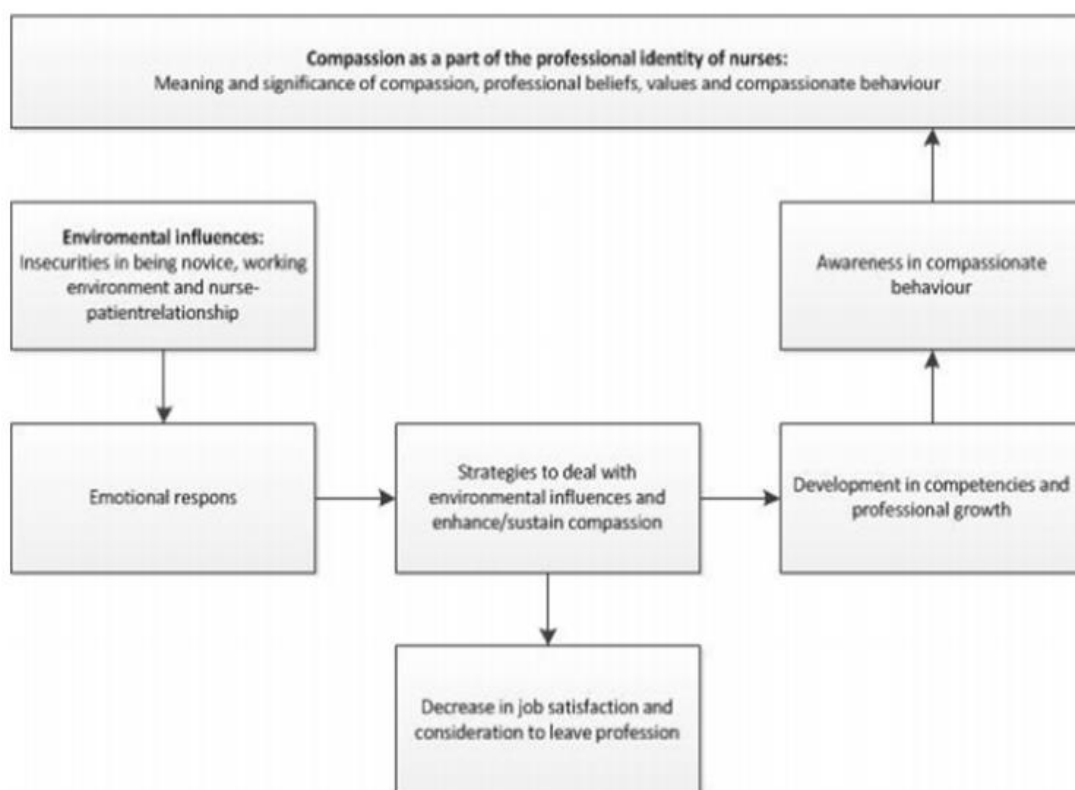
Compassion as a part of the professional identity of nurses:
Meaning and significance of compassion, professional beliefs, values and compassionate behaviour

Enviromental influences:
Insecurities in being novice, working environment and nurse-patientrelationship

Awareness in compassionate behaviour

Emotional respons

Strategies to deal with environmental influences and enhance/sustain compassion

Development in competencies and professional growth

Decrease in job satisfaction and consideration to leave profession